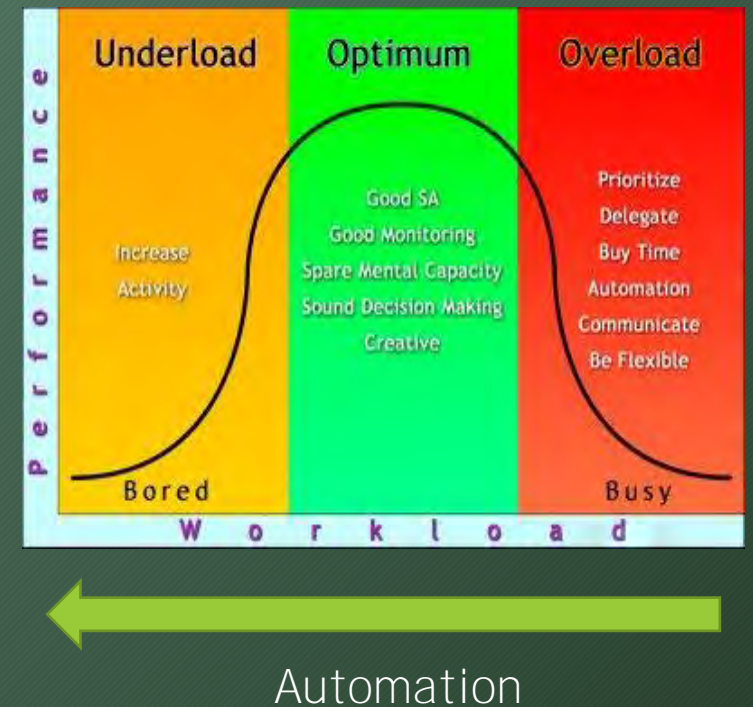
Performance

Underload

Increase
Activity

Bored

Optimum

Good SA
Good Monitoring
Spare Mental Capacity
Sound Decision Making
Creative

Overload

Prioritize
Delegate
Buy Time
Automation
Communicate
Be Flexible

Busy

Workload

Automation